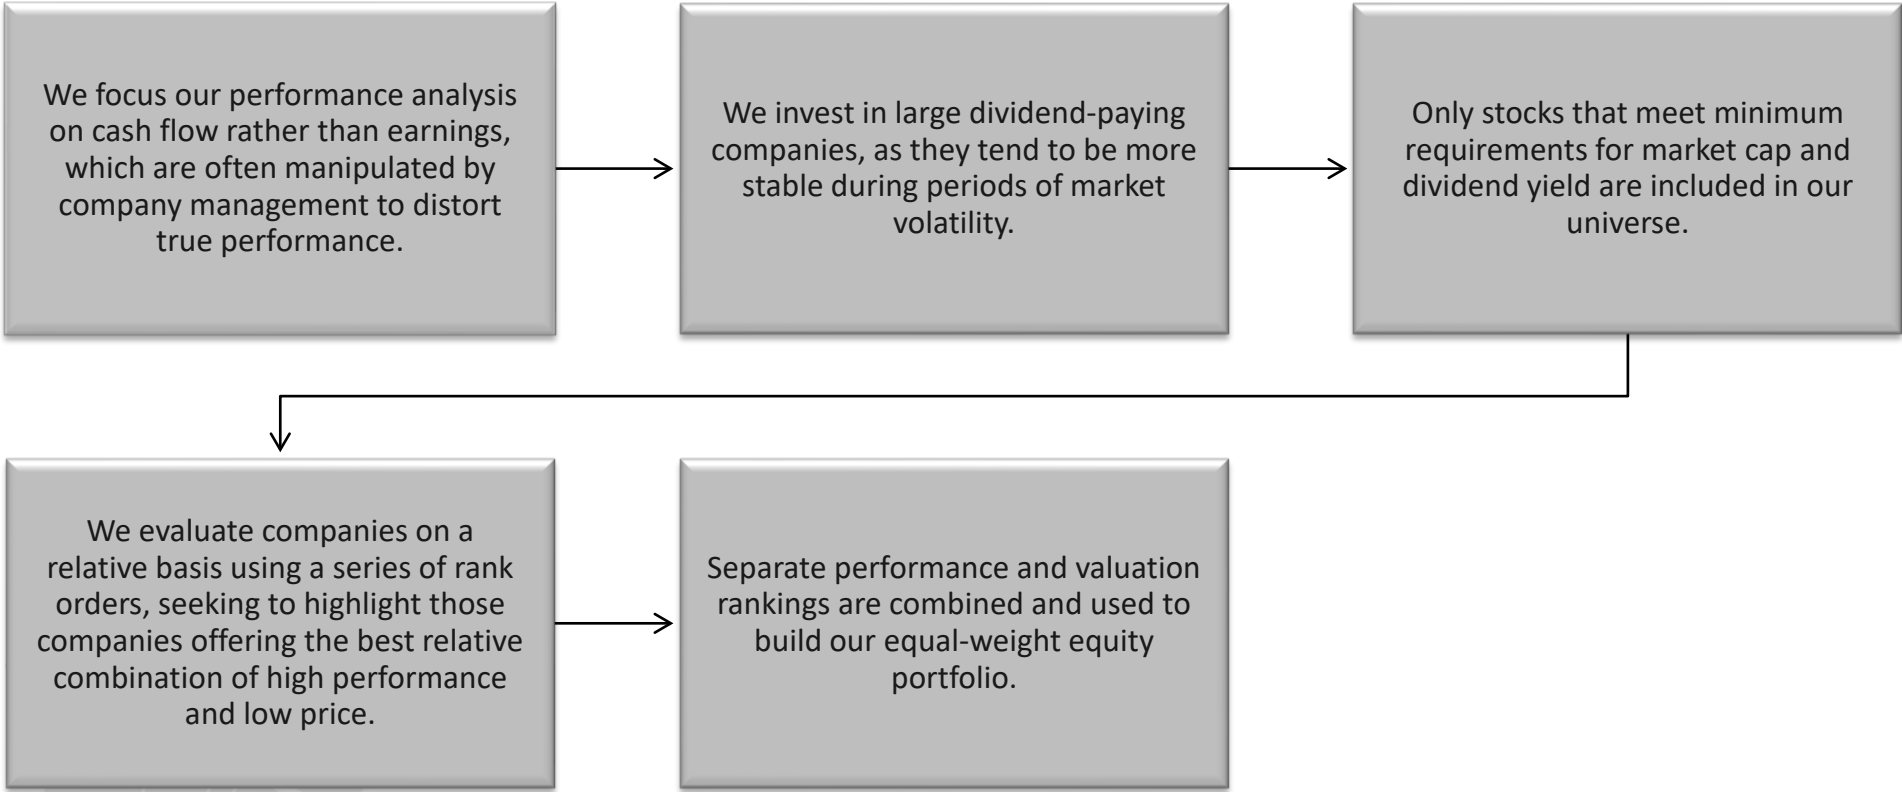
We focus our performance analysis on cash flow rather than earnings, which are often manipulated by company management to distort true performance.

We invest in large dividend-paying companies, as they tend to be more stable during periods of market volatility.

Only stocks that meet minimum requirements for market cap and dividend yield are included in our universe.

We evaluate companies on a relative basis using a series of rank orders, seeking to highlight those companies offering the best relative combination of high performance and low price.

Separate performance and valuation rankings are combined and used to build our equal-weight equity portfolio.